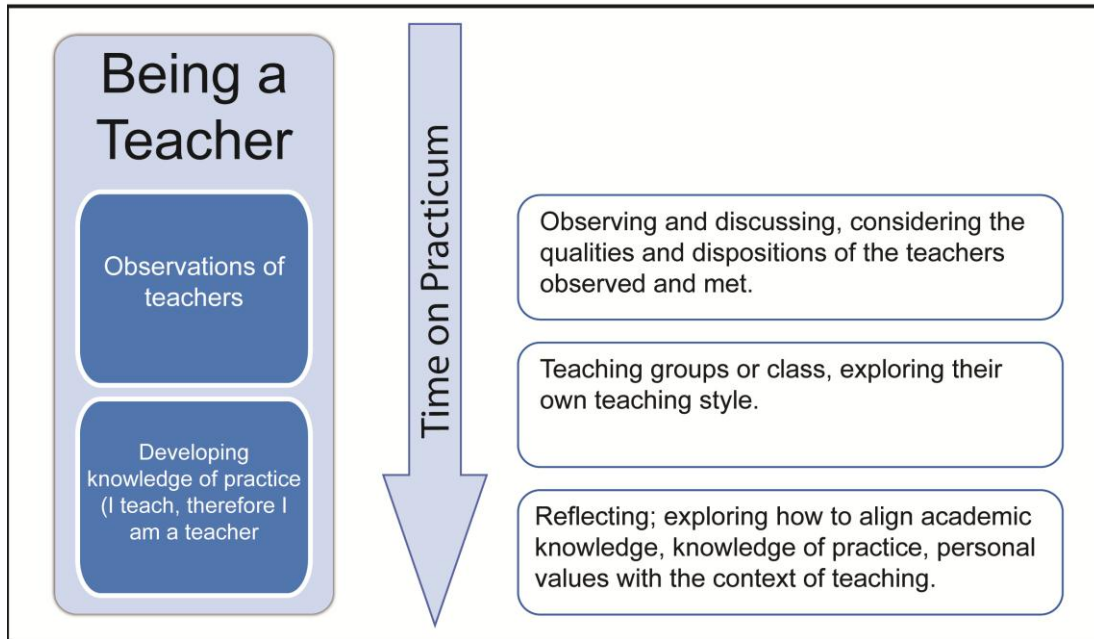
Being a Teacher

Observations of teachers

Developing knowledge of practice (I teach, therefore I am a teacher

Time on Practicum

Observing and discussing, considering the qualities and dispositions of the teachers observed and met.

Teaching groups or class, exploring their own teaching style.

Reflecting; exploring how to align academic knowledge, knowledge of practice, personal values with the context of teaching.